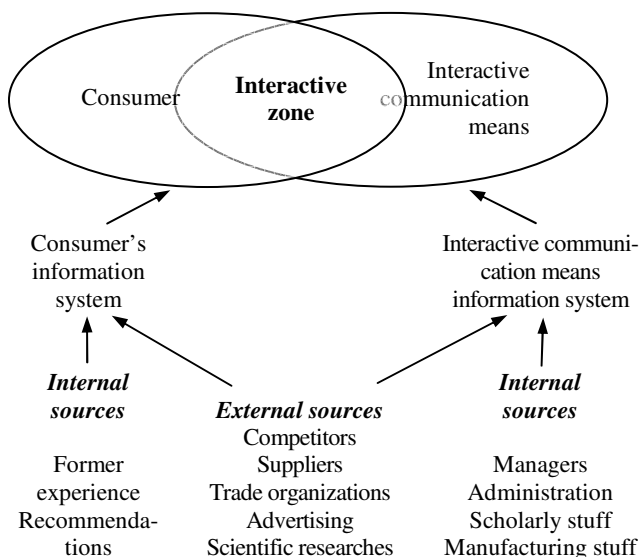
Consumer

Interactive zone

Interactive communication means

Consumer's information system

Interactive communication means information system

Internal sources

External sources
Competitors
Suppliers
Trade organizations
Advertising
Scientific researches

Internal sources

Former experience
Recommendations

Managers
Administration
Scholarly stuff
Manufacturing stuff